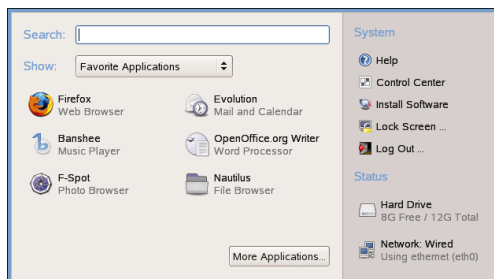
Search:

Show: Favorite Applications

Firefox
Web Browser

Evolution
Mail and Calendar

Banshee
Music Player

OpenOffice.org Writer
Word Processor

F-Spot
Photo Browser

Nautilus
File Browser

More Applications...

System

Help

Control Center

Install Software

Lock Screen ...

Log Out ...

Status

Hard Drive
8G Free / 12G Total

Network: Wired
Using ethernet (eth0)